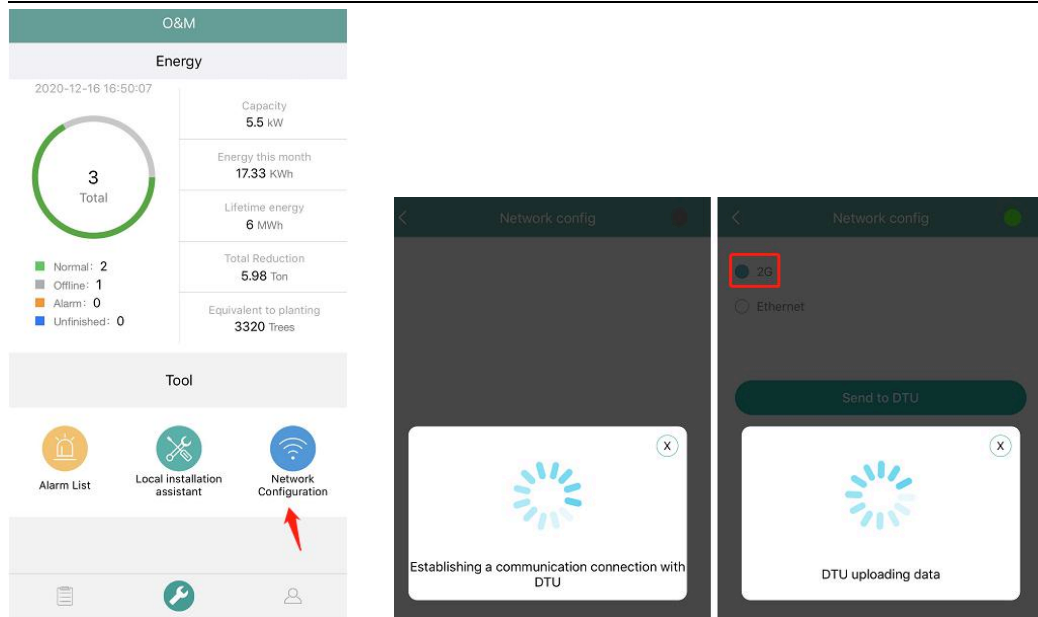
O&M

Energy

2020-12-16 16:50:07

3
Total

Normal: 2
Offline: 1
Alarm: 0
Unfinished: 0

Capacity
5.5 kW

Energy this month
17.33 KWh

Lifetime energy
6 MWh

Total Reduction
5.98 Ton

Equivalent to planting
3320 Trees

Tool

Alarm List

Local installation assistant

Network Configuration

Network config

Establishing a communication connection with DTU

Network config

2G

Ethernet

Send to DTU

DTU uploading data